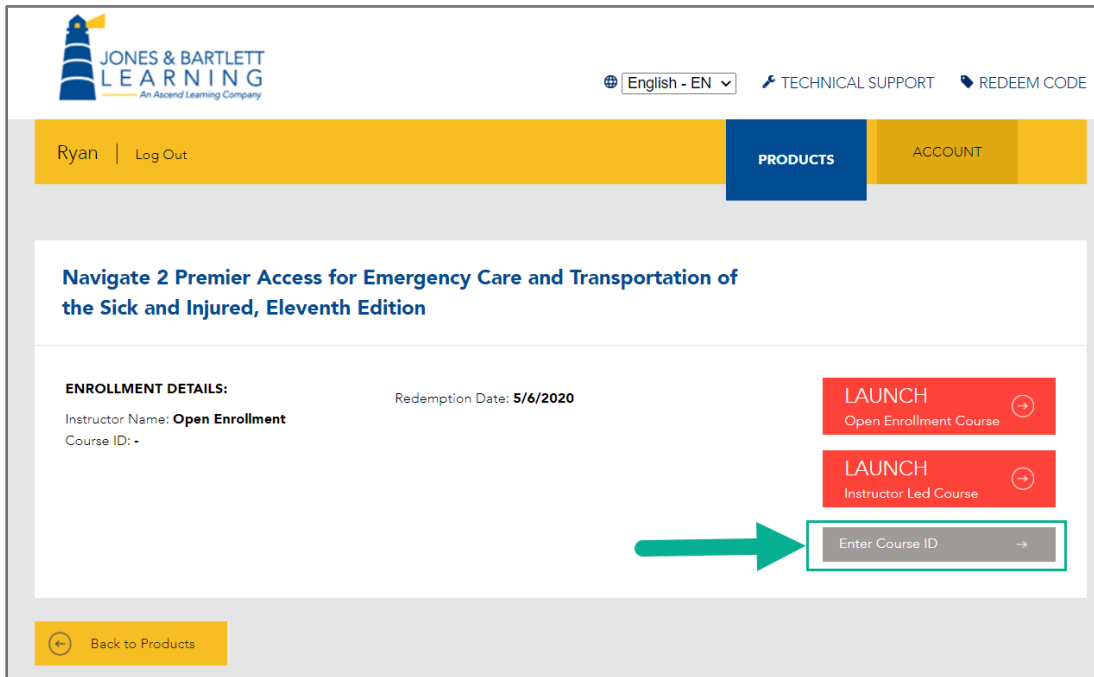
JONES & BARTLETT LEARNING
An Ascend Learning Company

English - EN
TECHNICAL SUPPORT
REDEEM CODE

Ryan | Log Out

PRODUCTS
ACCOUNT

Navigate 2 Premier Access for Emergency Care and Transportation of the Sick and Injured, Eleventh Edition

ENROLLMENT DETAILS:
Instructor Name: Open Enrollment
Course ID: -

Redemption Date: 5/6/2020

LAUNCH
Open Enrollment Course

LAUNCH
Instructor Led Course

Enter Course ID →

Back to Products